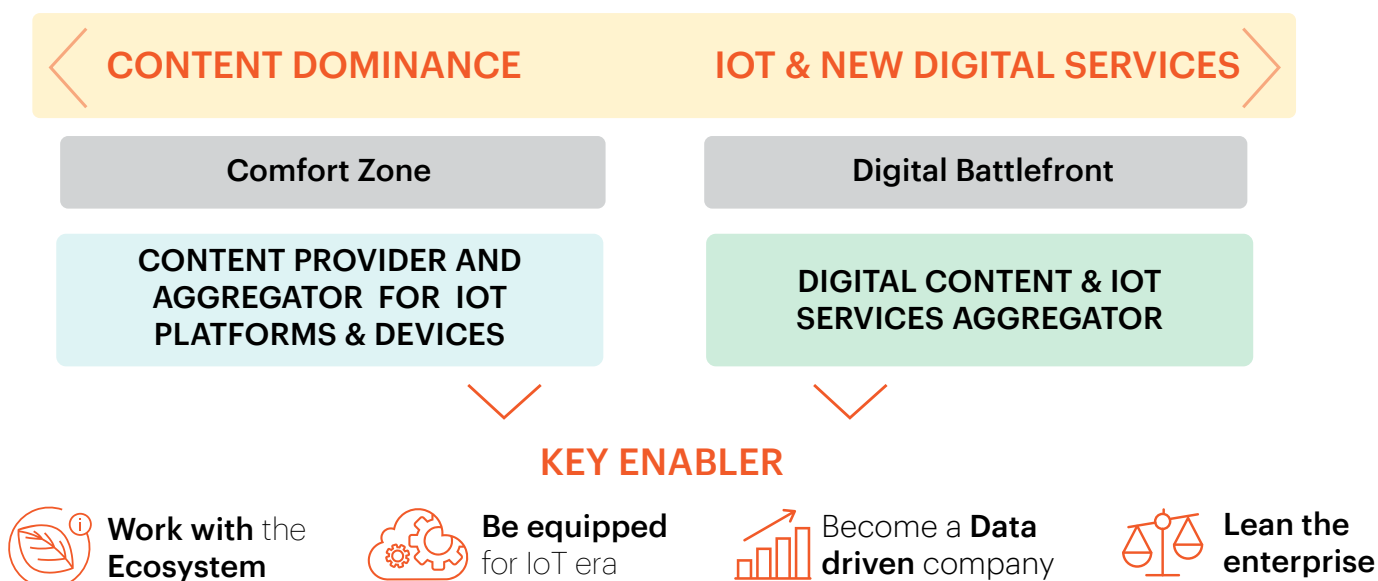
CONTENT DOMINANCE

IOT & NEW DIGITAL SERVICES

Comfort Zone

Digital Battlefront

CONTENT PROVIDER AND AGGREGATOR FOR IOT PLATFORMS & DEVICES

DIGITAL CONTENT & IOT SERVICES AGGREGATOR

KEY ENABLER

Work with the Ecosystem

Be equipped for IoT era

Become a Data driven company

Lean the enterprise